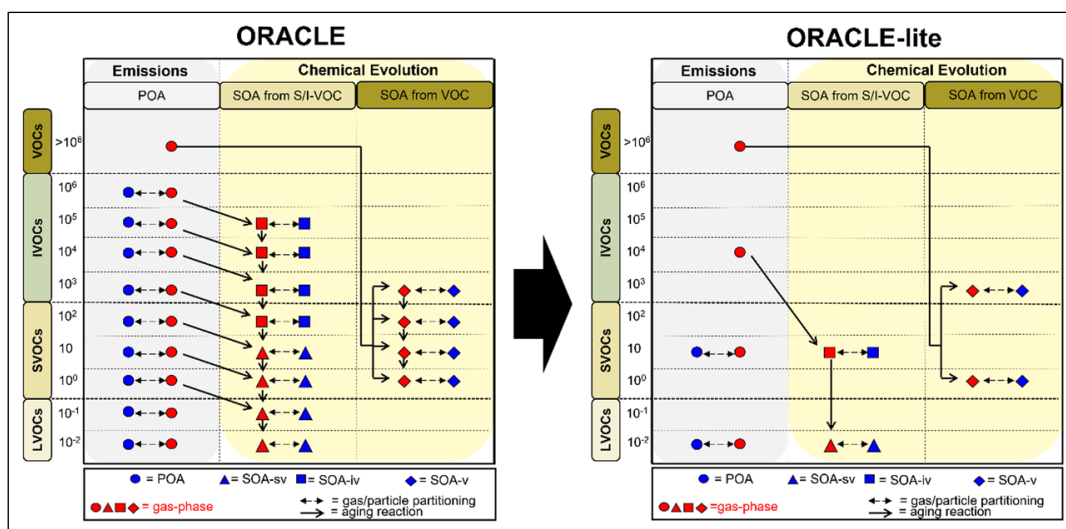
ORACLE

Emissions | Chemical Evolution
POA | SOA from S/I-VOC | SOA from VOC

VOCs
$>10^6$

IVOCs
$10^6$
$10^5$
$10^4$
$10^3$

SVOCs
$10^2$
10
$10^0$

LVOCs
$10^{-1}$
$10^{-2}$

= POA = SOA-sv = SOA-iv = SOA-v
= gas-phase = gas/particle partitioning = aging reaction

ORACLE-lite

Emissions | Chemical Evolution
POA | SOA from S/I-VOC | SOA from VOC

VOCs
$>10^6$

IVOCs
$10^6$
$10^5$
$10^4$
$10^3$

SVOCs
$10^2$
10
$10^0$

LVOCs
$10^{-1}$
$10^{-2}$

= POA = SOA-sv = SOA-iv = SOA-v
=gas-phase = gas/particle partitioning = aging reaction